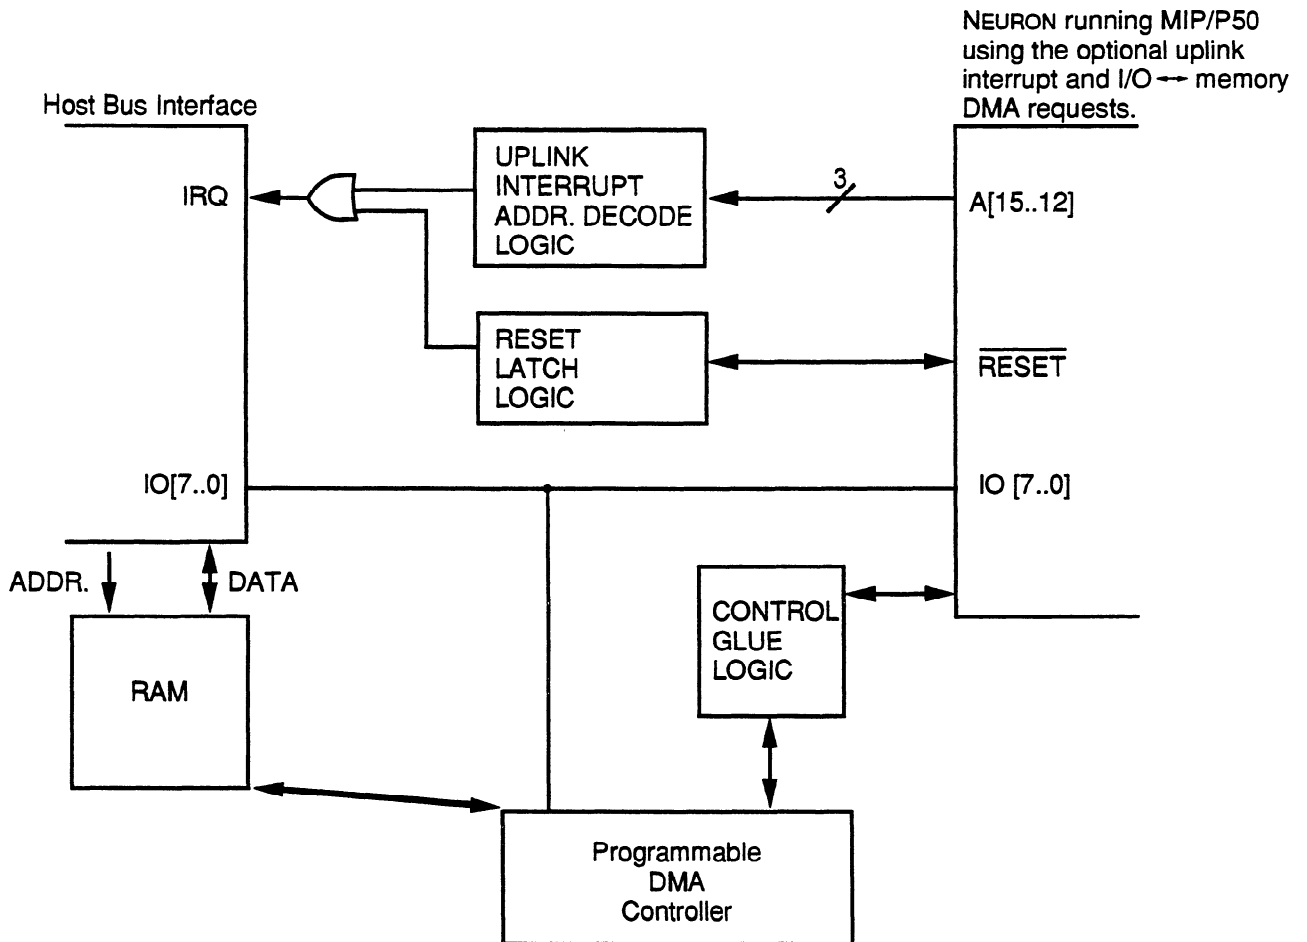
NEURON running MIP/P50 using the optional uplink interrupt and I/O ↔ memory DMA requests.

Host Bus Interface

IRQ

UPLINK INTERRUPT ADDR. DECODE LOGIC

3

A[15..12]

RESET LATCH LOGIC

$\overline{RESET}$

IO[7..0]

IO [7..0]

ADDR.

DATA

CONTROL GLUE LOGIC

RAM

Programmable DMA Controller